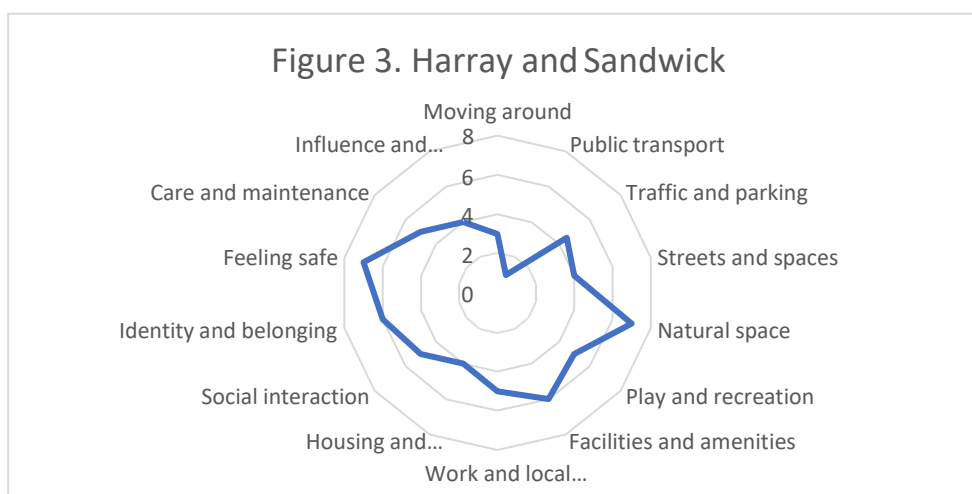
Figure 3. Harray and Sandwick

Moving around
Public transport
Traffic and parking
Streets and spaces
Natural space
Play and recreation
Facilities and amenities
Work and local…
Housing and…
Social interaction
Identity and belonging
Feeling safe
Care and maintenance
Influence and…

8
6
4
2
0